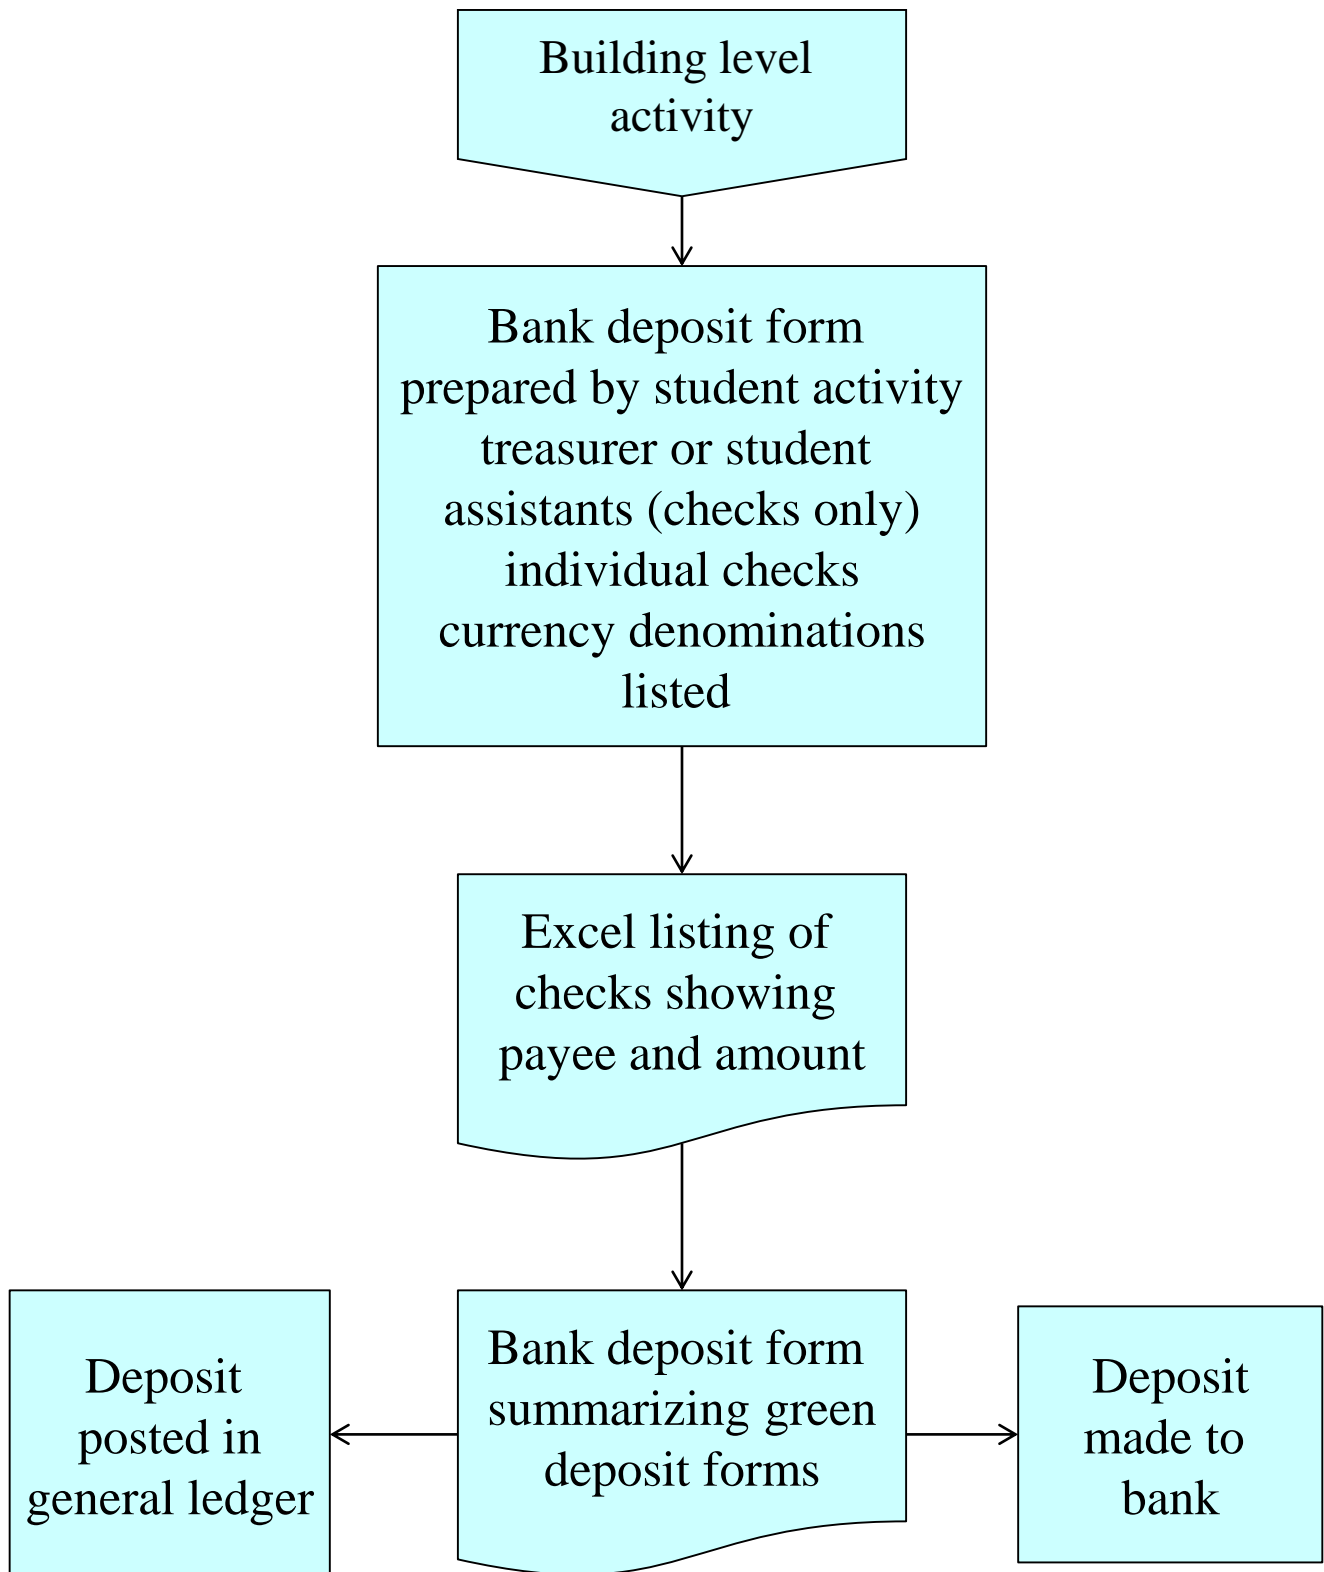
Building level activity

Bank deposit form prepared by student activity treasurer or student assistants (checks only) individual checks currency denominations listed

Excel listing of checks showing payee and amount

Deposit posted in general ledger

Bank deposit form summarizing green deposit forms

Deposit made to bank